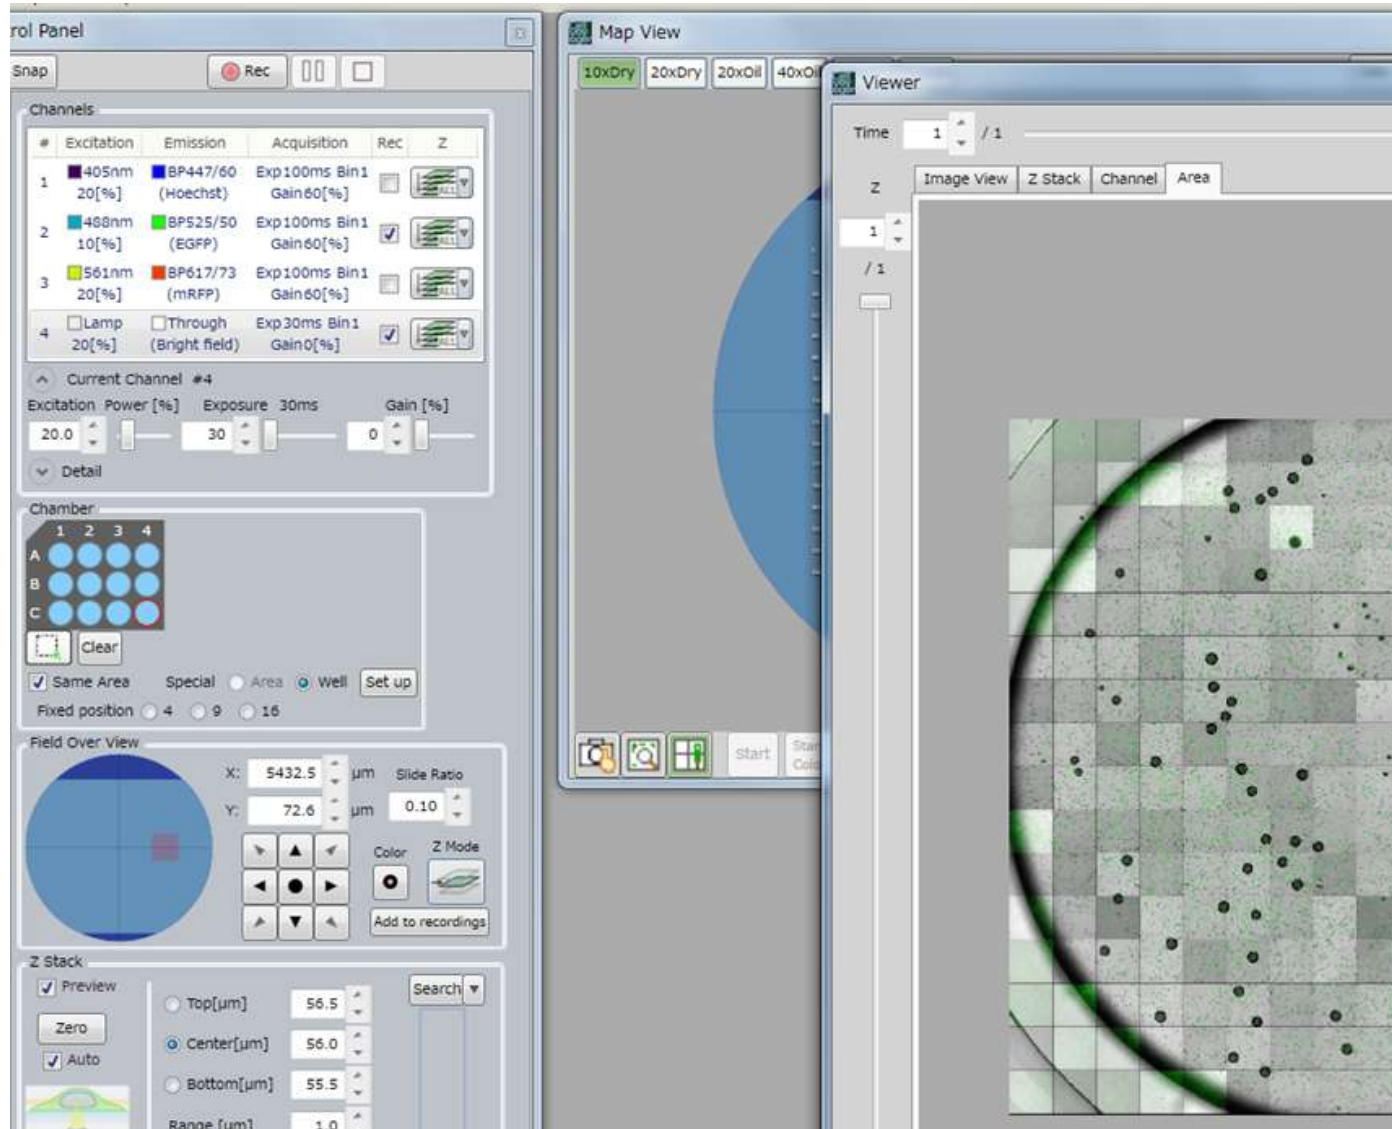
rol Panel

Snap
Rec

Channels

| # | Excitation | Emission | Acquisition | Rec | Z |
|---|---|---|---|---|---|
| 1 | 405nm 20[%] | BP447/60 (Hoechst) | Exp100ms Bin1 Gain60[%] | | |
| 2 | 488nm 10[%] | BP525/50 (EGFP) | Exp100ms Bin1 Gain60[%] | ✓ | |
| 3 | 561nm 20[%] | BP617/73 (mRFP) | Exp100ms Bin1 Gain60[%] | | |
| 4 | Lamp 20[%] | Through (Bright field) | Exp30ms Bin1 Gain0[%] | ✓ | |

Current Channel #4
Excitation Power [%] Exposure 30ms Gain [%]
20.0 30 0
Detail

Chamber
1 2 3 4
A
B
C
Clear
Same Area Special Area Well Set up
Fixed position 4 9 16

Field Over View
X: 5432.5 µm Slide Ratio
Y: 72.6 µm 0.10
Color Z Mode
Add to recordings

Z Stack
Preview
Zero
Auto
Search
Top[µm] 56.5
Center[µm] 56.0
Bottom[µm] 55.5
Range [µm] 1.0

Map View
10xDry 20xDry 20xOil 40xOi
Start Star Colo

Viewer
Time 1 / 1
Z
1
/ 1
Image View Z Stack Channel Area